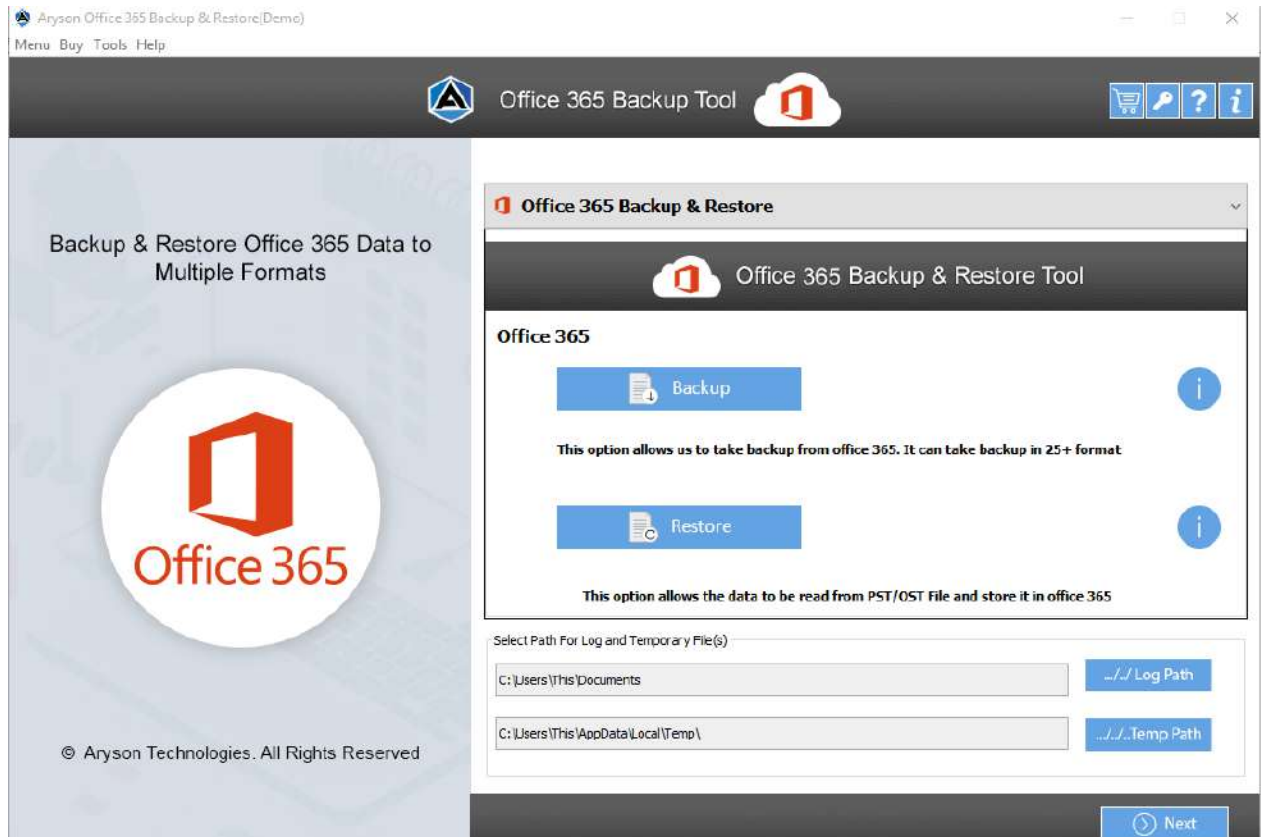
Aryson Office 365 Backup & Restore(Demo)

Menu Buy Tools Help

Office 365 Backup Tool

Backup & Restore Office 365 Data to Multiple Formats

Office 365

© Aryson Technologies. All Rights Reserved

Office 365 Backup & Restore

Office 365 Backup & Restore Tool

Office 365

Backup

This option allows us to take backup from office 365. It can take backup in 25+ format

Restore

This option allows the data to be read from PST/OST File and store it in office 365

Select Path For Log and Temporary File(s)

C:\Users\This\Documents

.../../ Log Path

C:\Users\This\AppData\Local\Temp\

.../../..Temp Path

Next